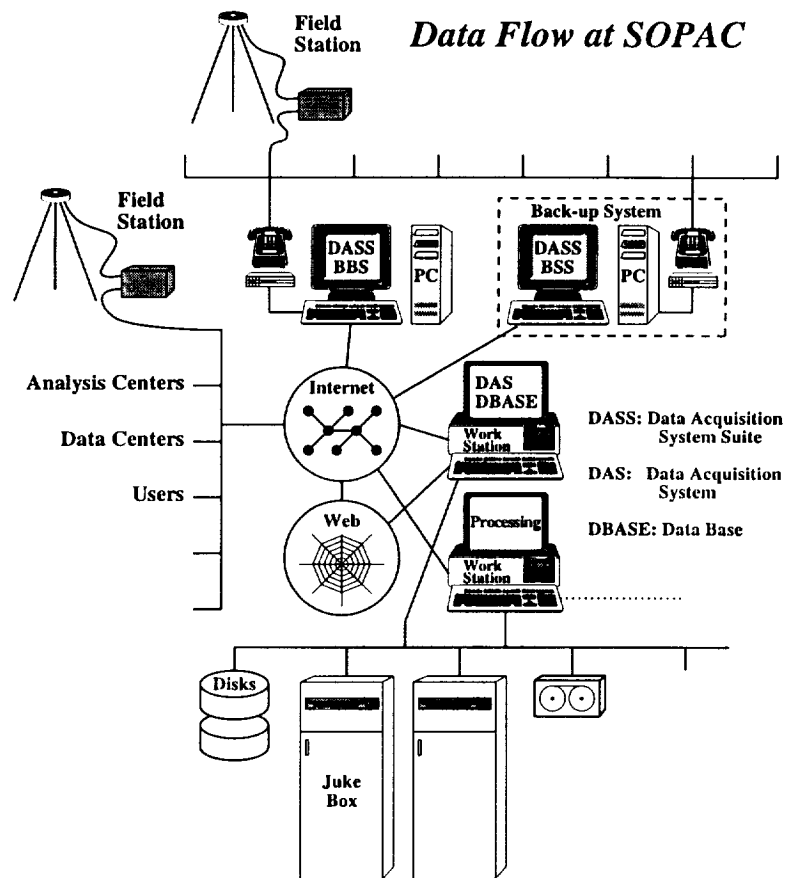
Data Flow at SOPAC

Field Station

Field Station

Back-up System

DASS BBS

PC

DASS BSS

PC

Analysis Centers

Data Centers

Users

Internet

Web

DAS DBASE

Work Station

Processing

Work Station

DASS: Data Acquisition System Suite

DAS: Data Acquisition System

DBASE: Data Base

Disks

Juke Box